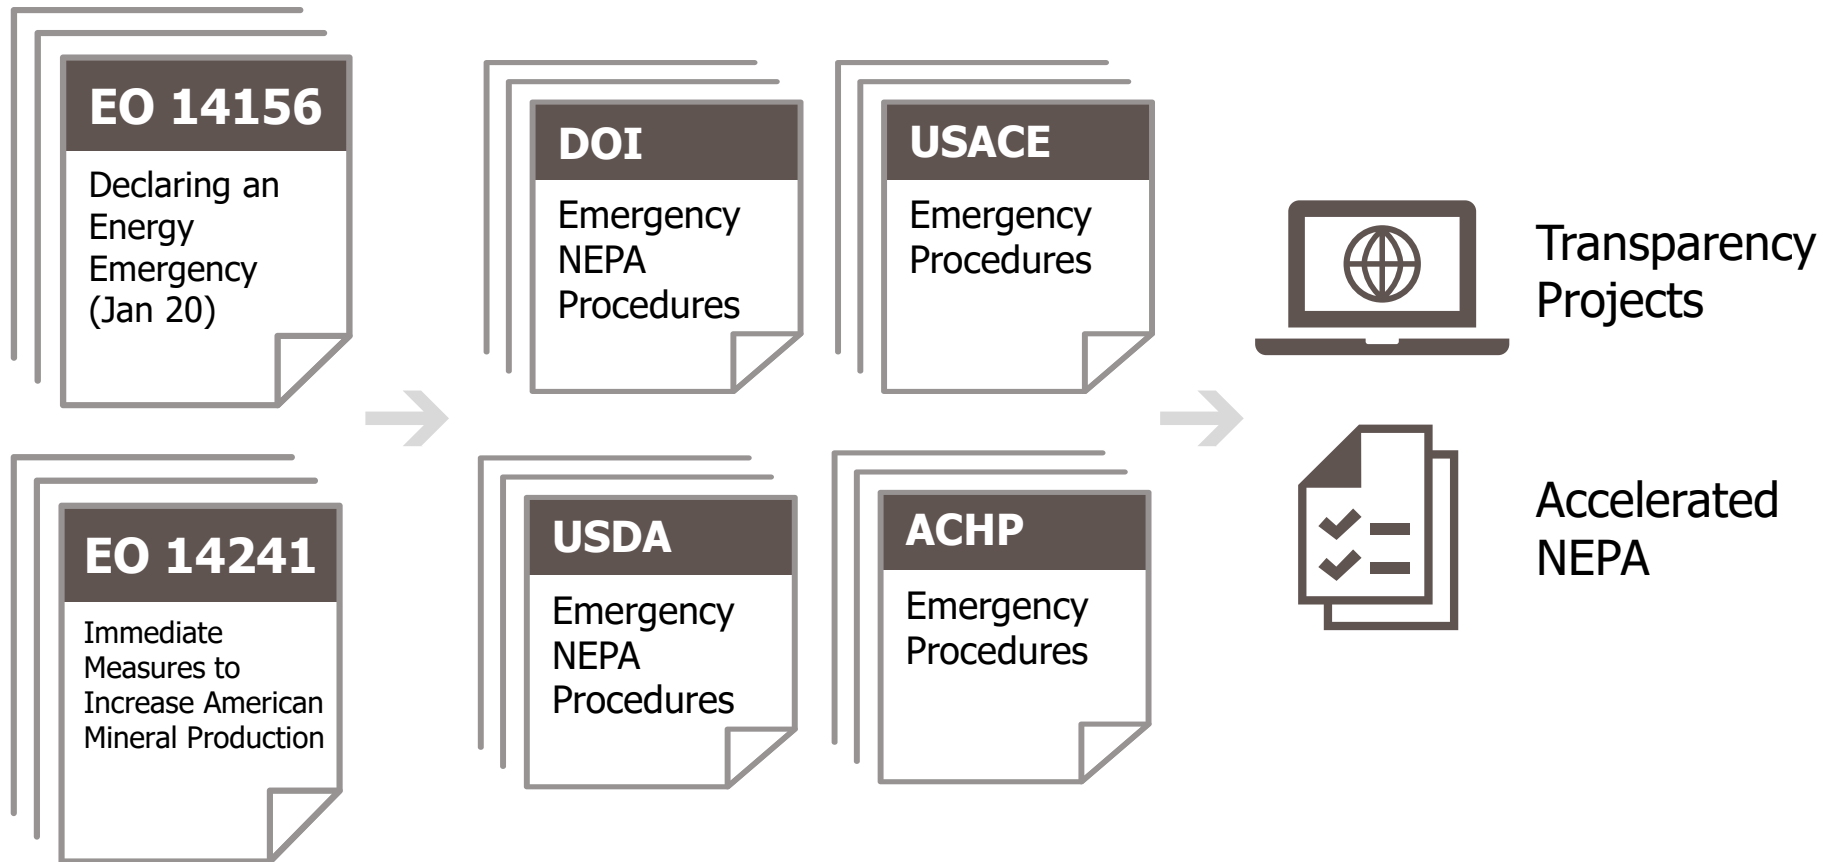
EO 14156

Declaring an Energy Emergency (Jan 20)

EO 14241

Immediate Measures to Increase American Mineral Production

DOI

Emergency NEPA Procedures

USACE

Emergency Procedures

USDA

Emergency NEPA Procedures

ACHP

Emergency Procedures

Transparency Projects

Accelerated NEPA